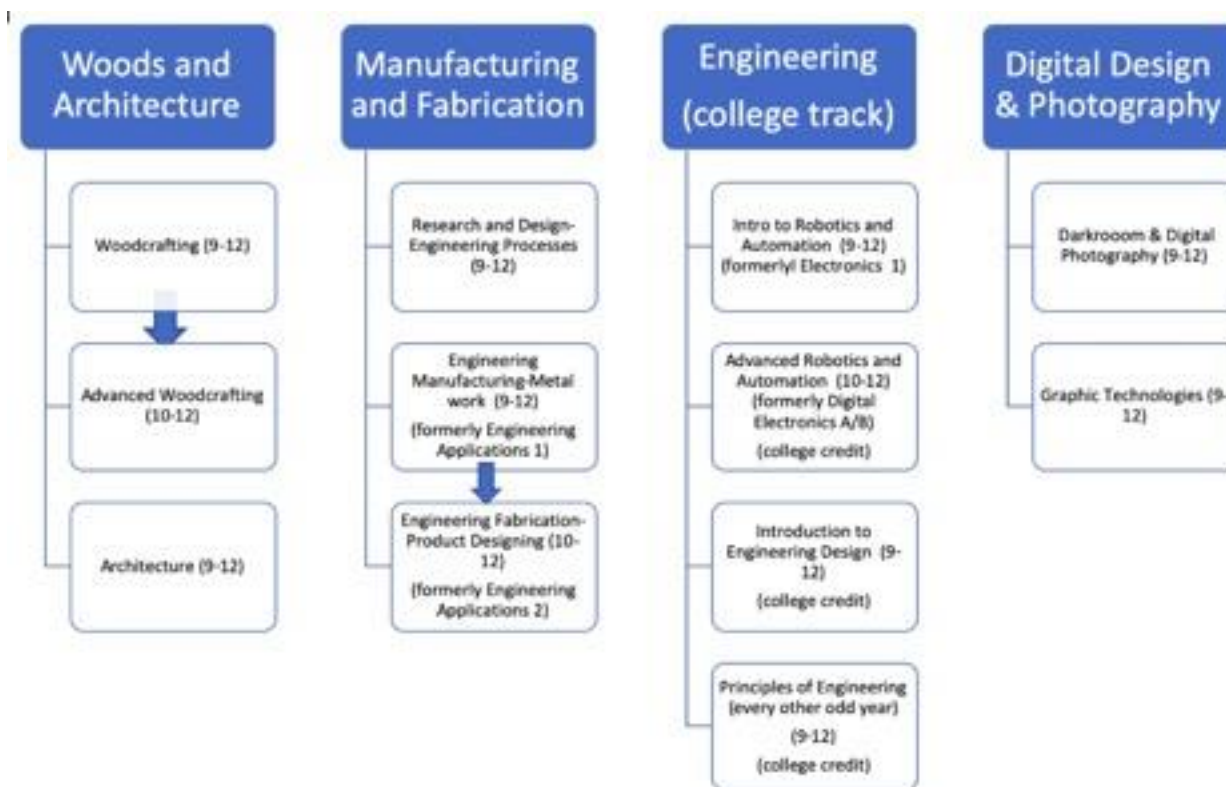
Woods and Architecture

Woodcrafting (9-12)

Advanced Woodcrafting (10-12)

Architecture (9-12)

Manufacturing and Fabrication

Research and Design-Engineering Processes (9-12)

Engineering Manufacturing-Metal work (9-12)

(formerly Engineering Applications 1)

Engineering Fabrication-Product Designing (10-12)

(formerly Engineering Applications 2)

Engineering (college track)

Intro to Robotics and Automation (9-12) (formerlyl Electronics 1)

Advanced Robotics and Automation (10-12) (formerly Digital Electronics A/B)

(college credit)

Introduction to Engineering Design (9-12)

(college credit)

Principles of Engineering (every other odd year)

(9-12)

(college credit)

Digital Design & Photography

Darkrooom & Digital Photography (9-12)

Graphic Technologies (9-12)